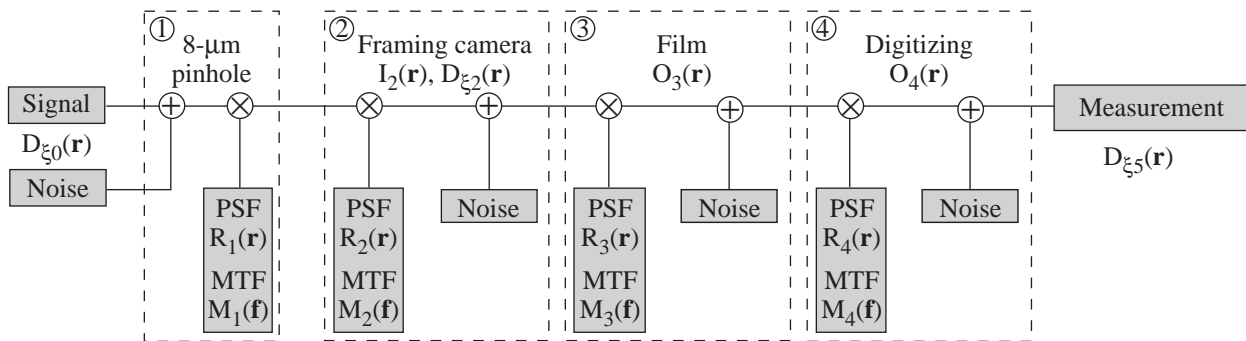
Signal

$D_{\xi 0}(\mathbf{r})$

Noise

① 8-μm pinhole

PSF $R_1(\mathbf{r})$

MTF $M_1(\mathbf{f})$

② Framing camera $I_2(\mathbf{r})$, $D_{\xi 2}(\mathbf{r})$

PSF $R_2(\mathbf{r})$

MTF $M_2(\mathbf{f})$

Noise

③ Film $O_3(\mathbf{r})$

PSF $R_3(\mathbf{r})$

MTF $M_3(\mathbf{f})$

Noise

④ Digitizing $O_4(\mathbf{r})$

PSF $R_4(\mathbf{r})$

MTF $M_4(\mathbf{f})$

Noise

Measurement

$D_{\xi 5}(\mathbf{r})$